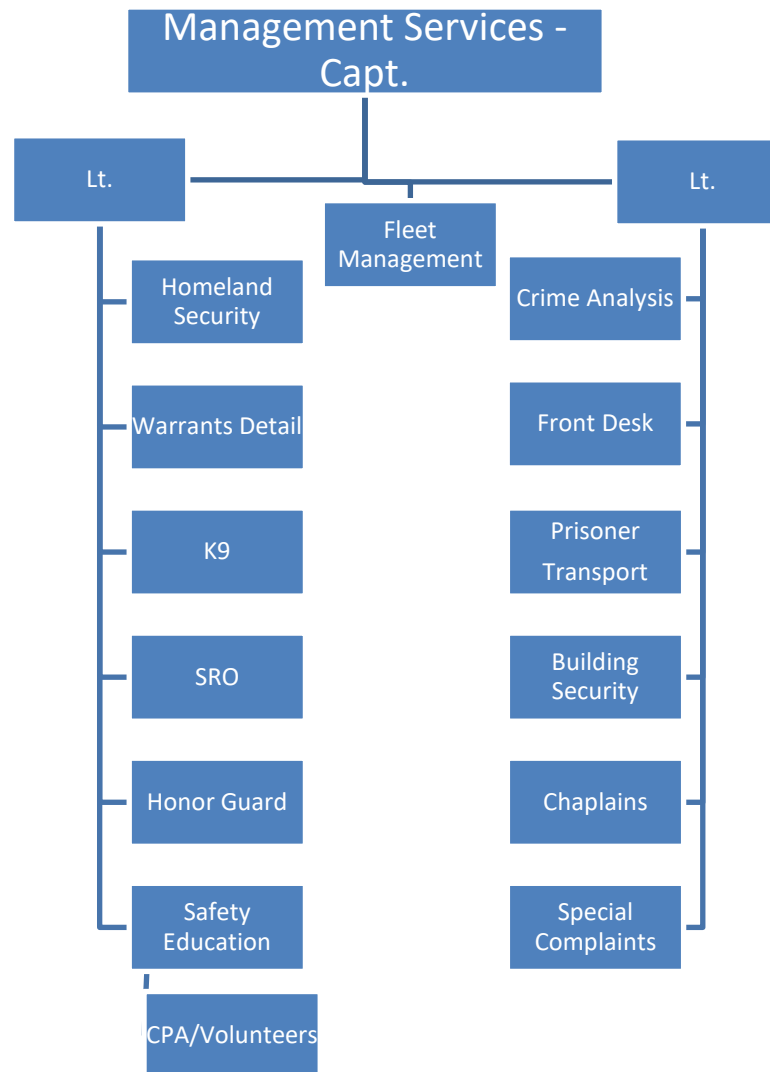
Management Services - Capt.

Lt.

Fleet Management

Lt.

Homeland Security

Warrants Detail

K9

SRO

Honor Guard

Safety Education

CPA/Volunteers

Crime Analysis

Front Desk

Prisoner Transport

Building Security

Chaplains

Special Complaints